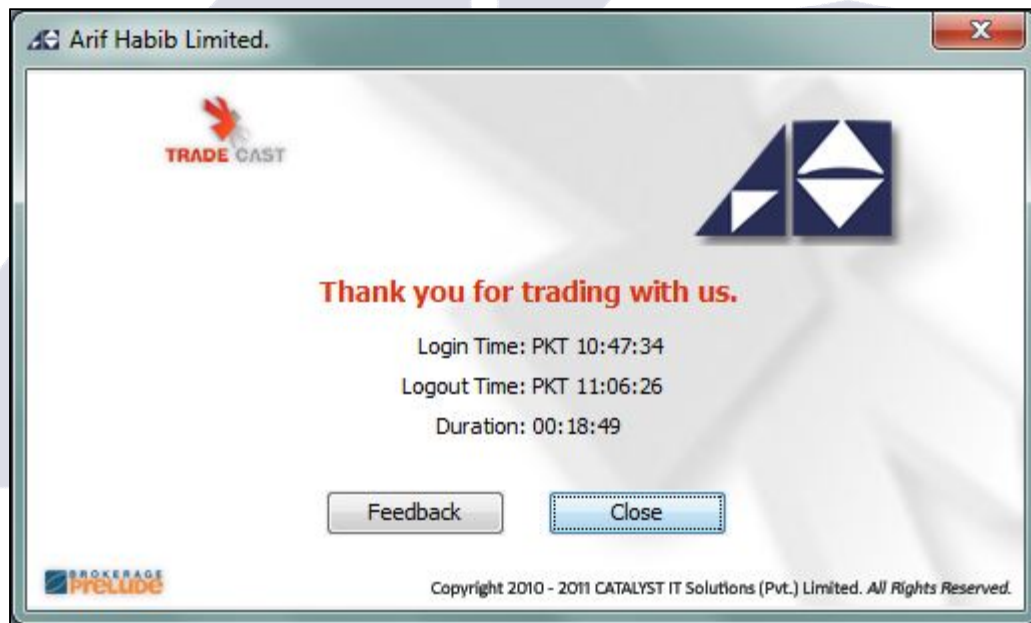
Arif Habib Limited.

TRADE CAST

Thank you for trading with us.

Login Time: PKT 10:47:34

Logout Time: PKT 11:06:26

Duration: 00:18:49

Feedback

Close

BROKERAGE Prelude

Copyright 2010 - 2011 CATALYST IT Solutions (Pvt.) Limited. All Rights Reserved.